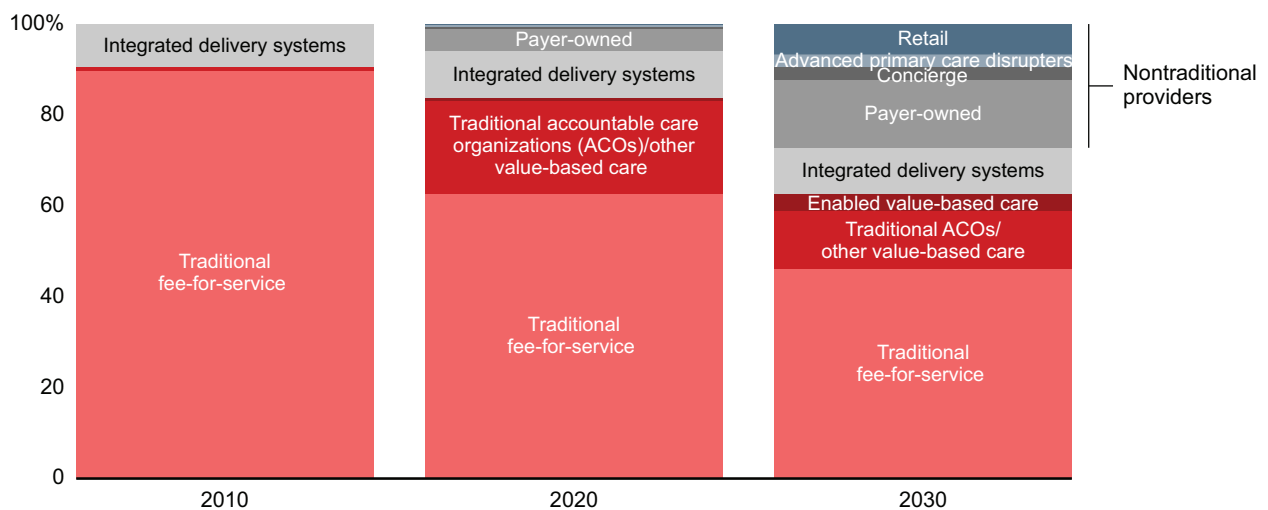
100%
80
60
40
20
0

Integrated delivery systems
Traditional fee-for-service
2010

Payer-owned
Integrated delivery systems
Traditional accountable care organizations (ACOs)/other value-based care
Traditional fee-for-service
2020

Retail
Advanced primary care disrupters
Concierge
Payer-owned
Integrated delivery systems
Enabled value-based care
Traditional ACOs/ other value-based care
Traditional fee-for-service
2030

Nontraditional providers